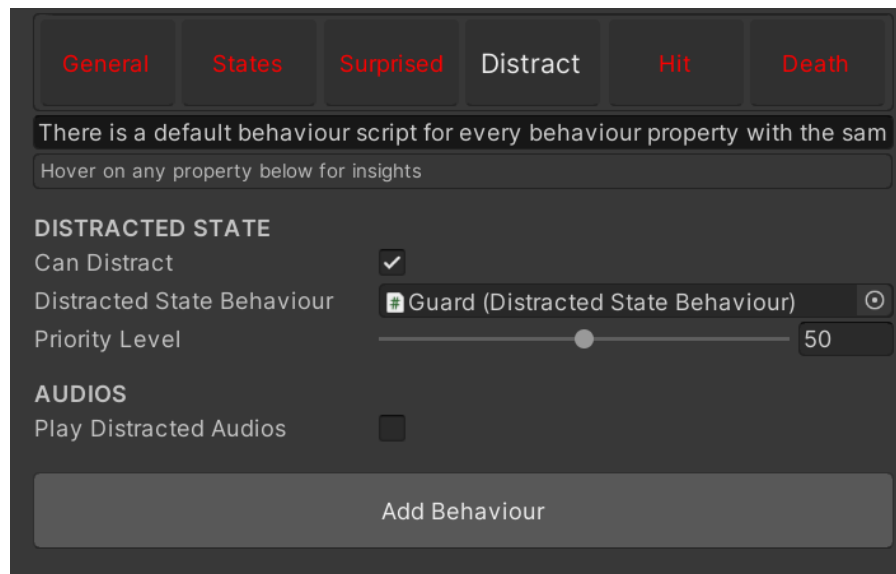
General States Surprised Distract Hit Death

There is a default behaviour script for every behaviour property with the sam

Hover on any property below for insights

DISTRACTED STATE

Can Distract ✓

Distracted State Behaviour Guard (Distracted State Behaviour)

Priority Level 50

AUDIOS

Play Distracted Audios

Add Behaviour